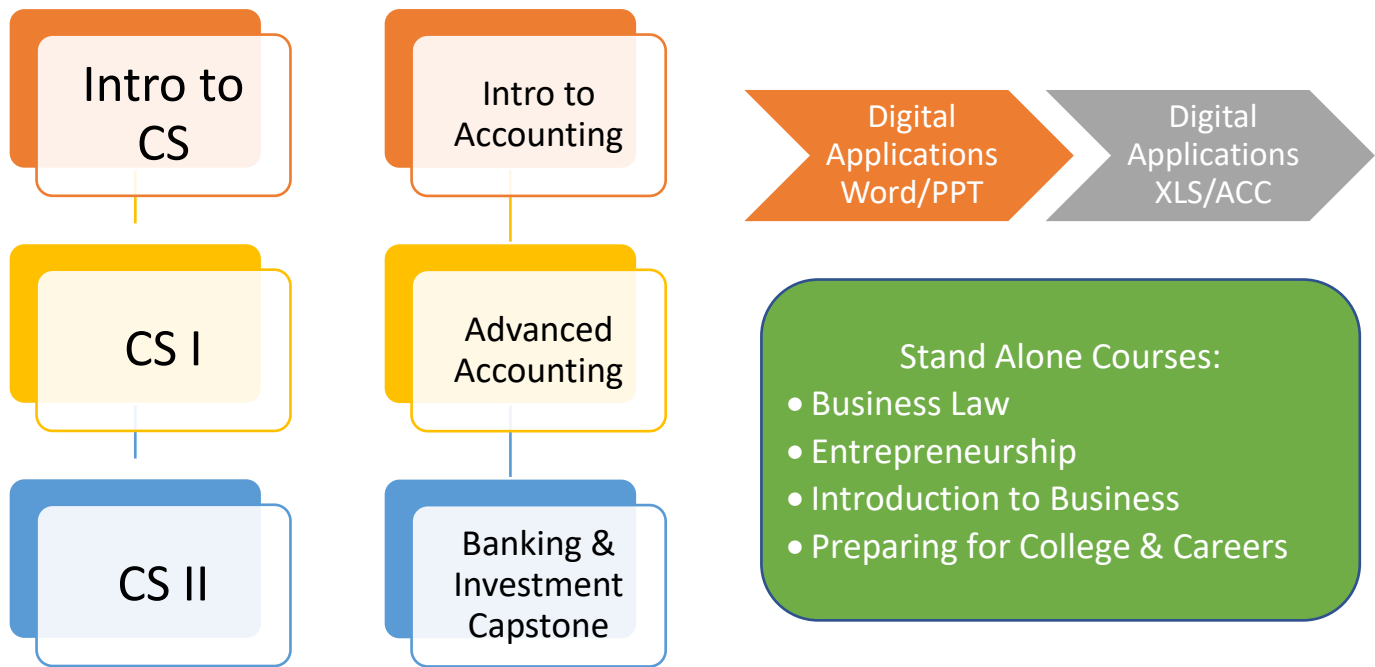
Intro to CS

CS I

CS II

Intro to Accounting

Advanced Accounting

Banking & Investment Capstone

Digital Applications Word/PPT

Digital Applications XLS/ACC

Stand Alone Courses:
• Business Law
• Entrepreneurship
• Introduction to Business
• Preparing for College & Careers